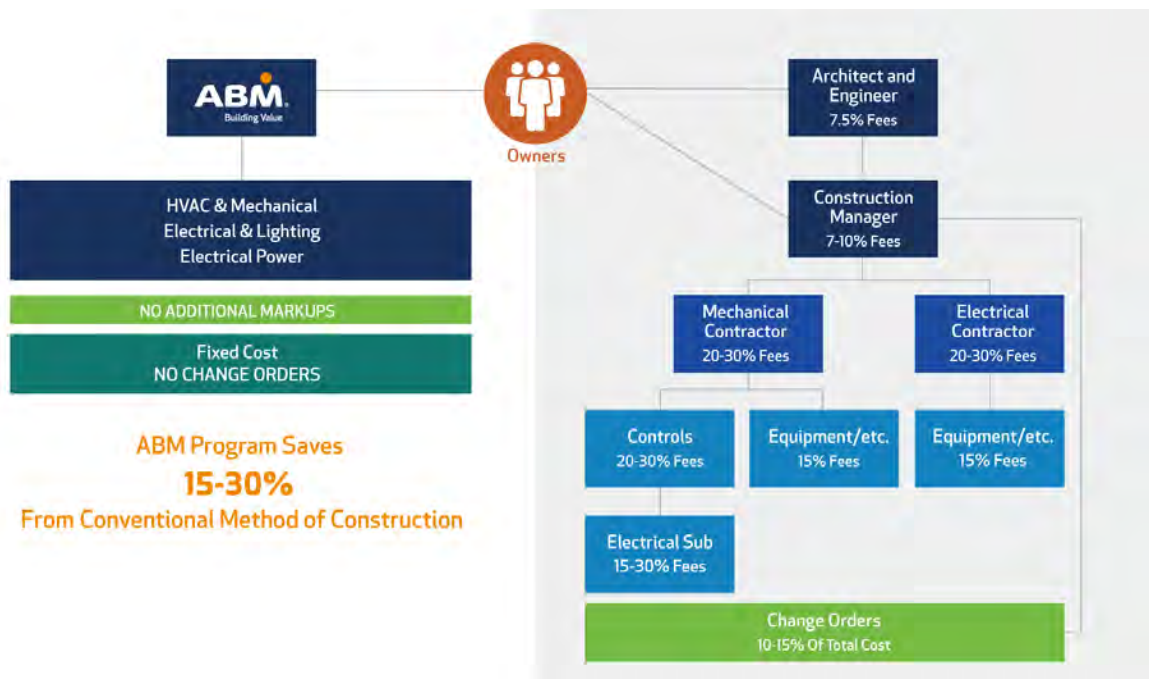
ABM
Building Value

Owners

Architect and Engineer
7.5% Fees

HVAC & Mechanical
Electrical & Lighting
Electrical Power

NO ADDITIONAL MARKUPS

Fixed Cost
NO CHANGE ORDERS

Construction Manager
7-10% Fees

Mechanical Contractor
20-30% Fees

Electrical Contractor
20-30% Fees

Controls
20-30% Fees

Equipment/etc.
15% Fees

Equipment/etc.
15% Fees

ABM Program Saves
15-30%
From Conventional Method of Construction

Electrical Sub
15-30% Fees

Change Orders
10-15% Of Total Cost